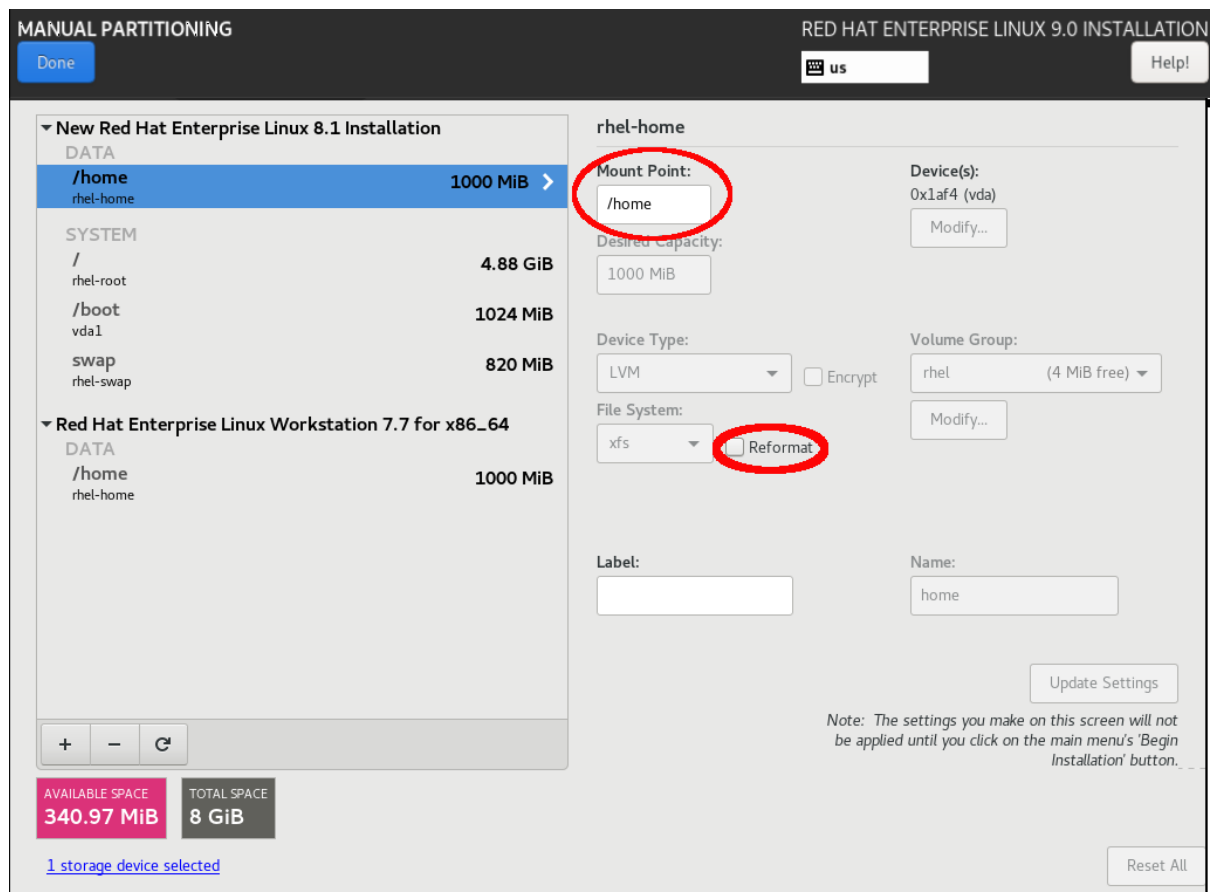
MANUAL PARTITIONING
Done

RED HAT ENTERPRISE LINUX 9.0 INSTALLATION
us
Help!

New Red Hat Enterprise Linux 8.1 Installation
DATA
/home
rhel-home
1000 MiB

SYSTEM
/
rhel-root
4.88 GiB
/boot
vda1
1024 MiB
swap
rhel-swap
820 MiB

Red Hat Enterprise Linux Workstation 7.7 for x86_64
DATA
/home
rhel-home
1000 MiB

+ − C

AVAILABLE SPACE
340.97 MiB
TOTAL SPACE
8 GiB

1 storage device selected

rhel-home

Mount Point:
/home

Desired Capacity:
1000 MiB

Device(s):
0x1af4 (vda)
Modify...

Device Type:
LVM
Encrypt

Volume Group:
rhel (4 MiB free)
Modify...

File System:
xfs
Reformat

Label:

Name:
home

Update Settings

Note: The settings you make on this screen will not be applied until you click on the main menu's 'Begin Installation' button.

Reset All